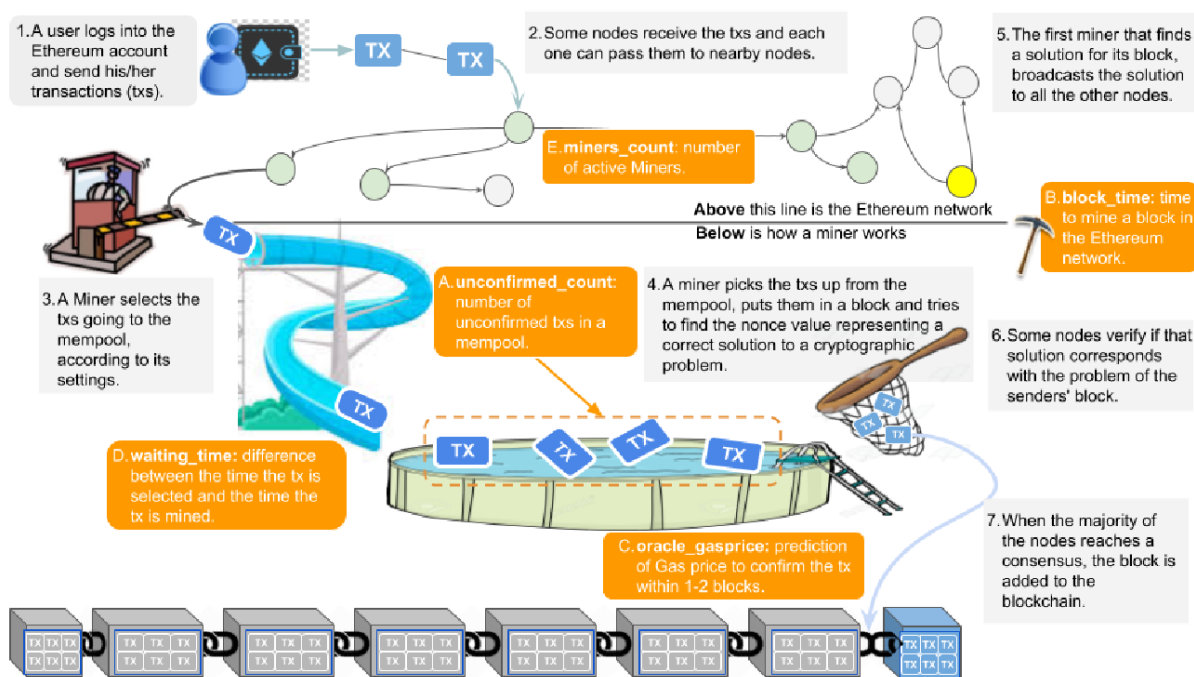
1.A user logs into the Ethereum account and send his/her transactions (txs).

TX

TX

2.Some nodes receive the txs and each one can pass them to nearby nodes.

5.The first miner that finds a solution for its block, broadcasts the solution to all the other nodes.

E.miners_count: number of active Miners.

B.block_time: time to mine a block in the Ethereum network.

Above this line is the Ethereum network

Below is how a miner works

TX

3.A Miner selects the txs going to the mempool, according to its settings.

A.unconfirmed_count: number of unconfirmed txs in a mempool.

4.A miner picks the txs up from the mempool, puts them in a block and tries to find the nonce value representing a correct solution to a cryptographic problem.

6.Some nodes verify if that solution corresponds with the problem of the senders' block.

TX

TX

TX

TX

TX

TX

TX

TX

D.waiting_time: difference between the time the tx is selected and the time the tx is mined.

7.When the majority of the nodes reaches a consensus, the block is added to the blockchain.

C.oracle_gasprice: prediction of Gas price to confirm the tx within 1-2 blocks.

TX TX TX TX TX TX

TX TX TX TX TX TX

TX TX TX TX TX TX

TX TX TX TX TX TX

TX TX TX TX TX TX

TX TX TX TX TX TX

TX TX TX TX TX TX

TX TX TX TX TX TX